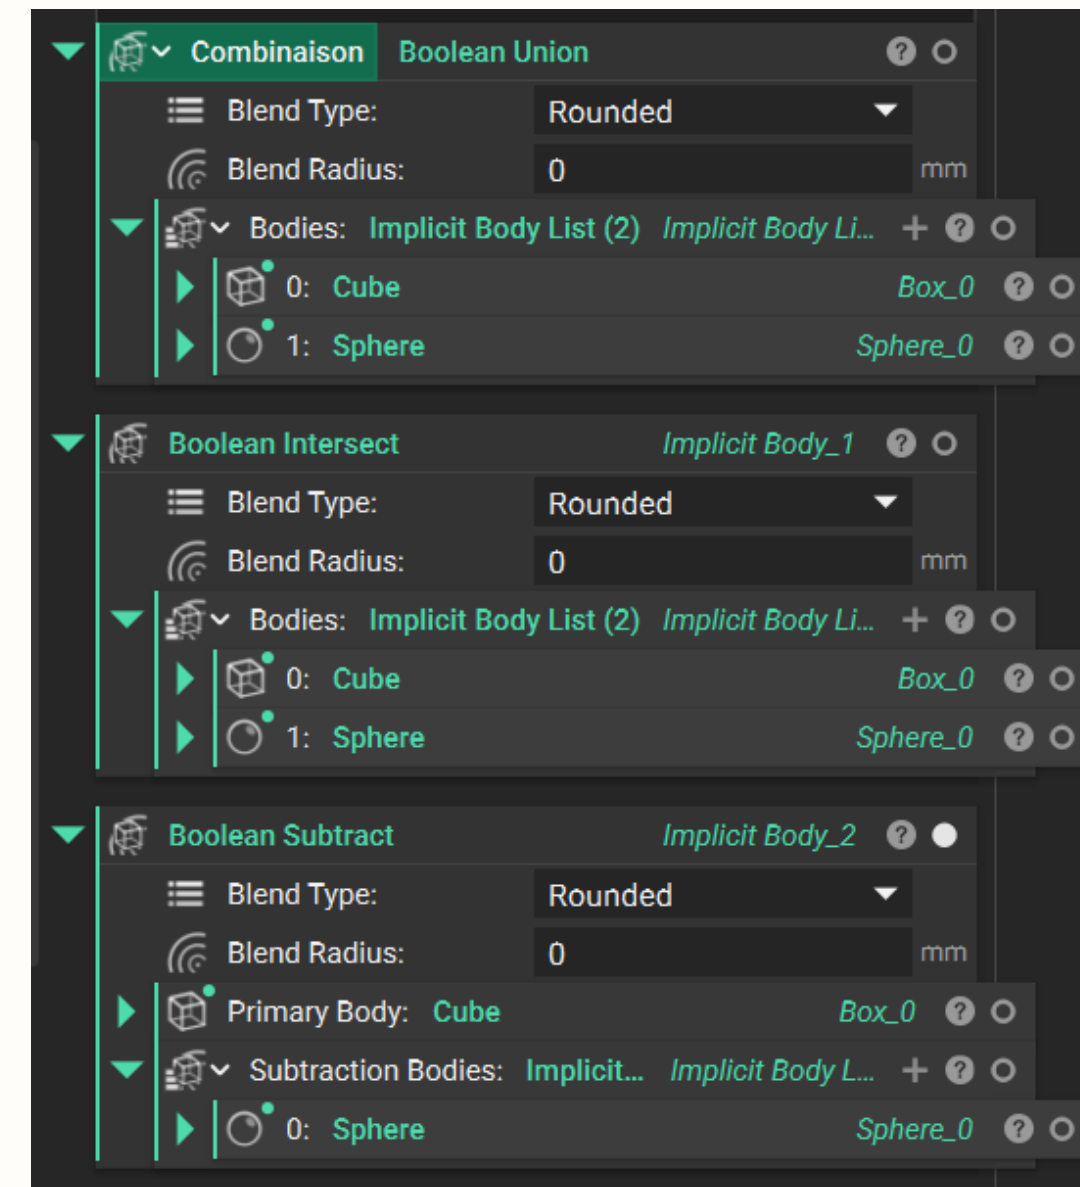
Combinaison Boolean Union ?
Blend Type: Rounded
Blend Radius: 0 mm
Bodies: Implicit Body List (2) Implicit Body Li... + ?
0: Cube Box_0 ?
1: Sphere Sphere_0 ?

Boolean Intersect Implicit Body_1 ?
Blend Type: Rounded
Blend Radius: 0 mm
Bodies: Implicit Body List (2) Implicit Body Li... + ?
0: Cube Box_0 ?
1: Sphere Sphere_0 ?

Boolean Subtract Implicit Body_2 ?
Blend Type: Rounded
Blend Radius: 0 mm
Primary Body: Cube Box_0 ?
Subtraction Bodies: Implicit... Implicit Body L... + ?
0: Sphere Sphere_0 ?